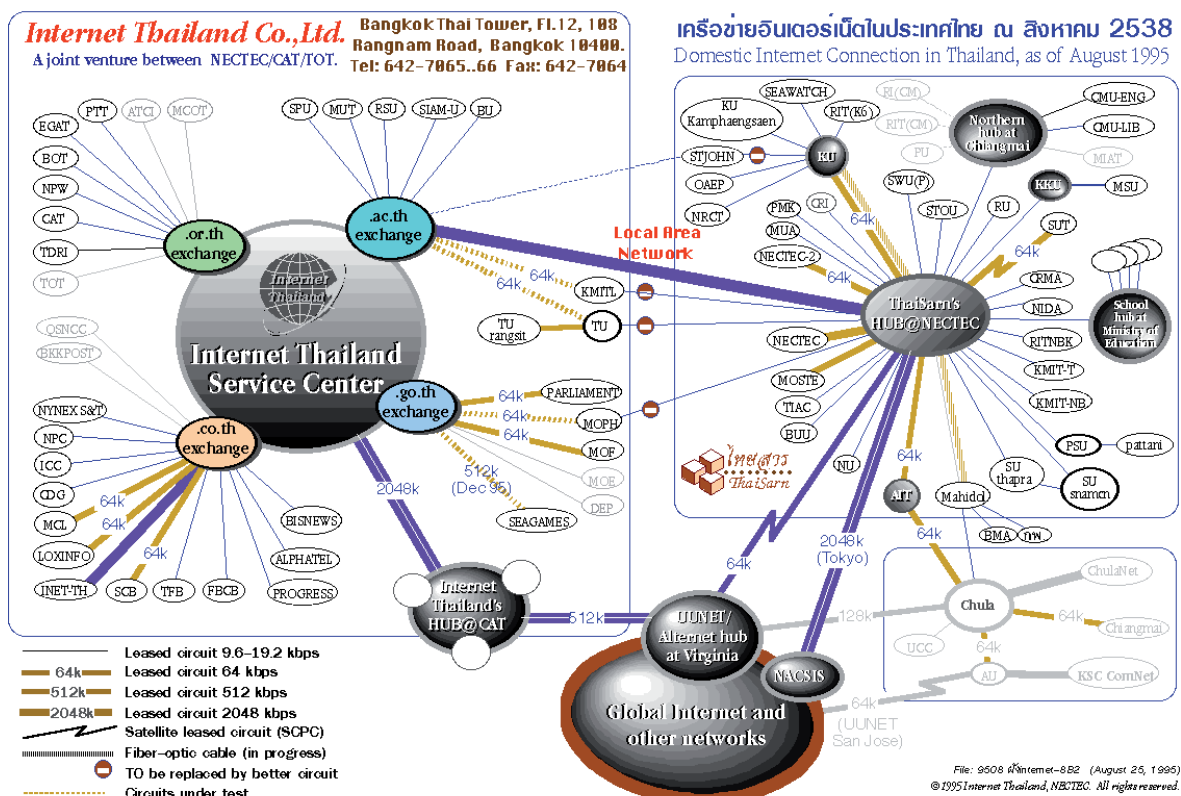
Internet Thailand Co.,Ltd.
A joint venture between NECTEC/CAT/TOT.

Bangkok Thai Tower, Fl.12, 108 Rangnam Road, Bangkok 10400. Tel: 642-7065..66 Fax: 642-7064

เครือข่ายอินเตอร์เน็ตในประเทศไทย ณ สิงหาคม 2538
Domestic Internet Connection in Thailand, as of August 1995

PTT
ATCI
MCOT
EGAT
BOT
NPW
CAT
TDRI
TOT
.or.th exchange
SPU
MUT
RSU
SIAM-U
BU
.ac.th exchange
Internet Thailand
Internet Thailand Service Center
QSNCC
BKKPOST
NYNEX S&T
NPC
ICC
CDG
MCL
LOXINFO
INET-TH
SCB
TFB
FBCB
.co.th exchange
64k
64k
64k
BISNEWS
ALPHATEL
PROGRESS
.go.th exchange
64k
64k
64k
PARLIAMENT
MOPH
MOF
MOE
DEP
512k (Dec 95)
SEAGAMES
2048k
TU rangsit
TU
KMITL
64k
64k
Local Area Network
Internet Thailand's HUB@CAT
512k
UUNET/ Alternet hub at Virginia
NACSIS
Global Internet and other networks
64k
2048k (Tokyo)
128k
64k (UUNET San Jose)

KU Kamphaengsaen
SEAWATCH
RIT(K6)
RI(CM)
RIT(CM)
PU
Northern hub at Chiangmai
CMU-ENG
CMU-LIB
MIAT
STJOHN
OAEP
NRCT
KU
KKU
MSU
PMK
CRI
MUA
NECTEC-2
64k
64k
SWU(P)
STOU
RU
SUT
64k
CRMA
NIDA
School hub at Ministry of Education
ThaiSarn's HUB@NECTEC
NECTEC
MOSTE
TIAC
BUU
NU
RITNBK
KMIT-T
KMIT-NB
PSU
pattani
SU thapra
SU sanamcn
64k
AIT
Mahidol
BMA
กทม
64k
ไทยสาร ThaiSarn
Chula
ChulaNet
64k
Chiangmai
UCC
64k
AU
KSC ComNet

Leased circuit 9.6–19.2 kbps
64k Leased circuit 64 kbps
512k Leased circuit 512 kbps
2048k Leased circuit 2048 kbps
Satellite leased circuit (SCPC)
Fiber-optic cable (in progress)
TO be replaced by better circuit
Circuits under test

File: 9508 ผังinternet-8B2 (August 25, 1995)
©1995 Internet Thailand, NECTEC. All rights reserved.